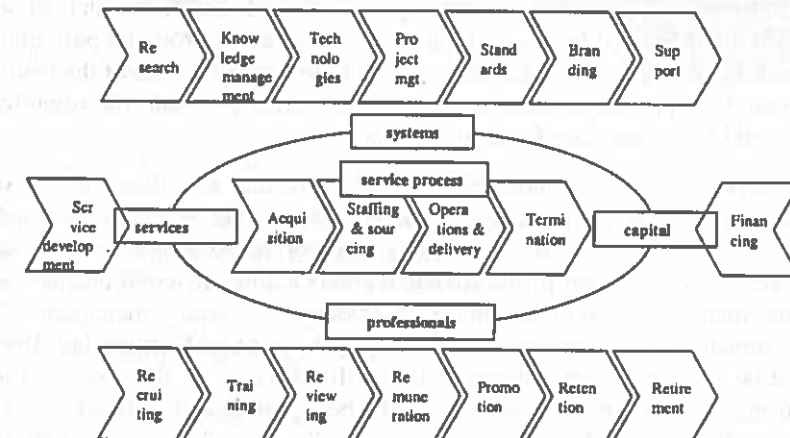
Re search

Know ledge manage ment

Tech nolo gies

Pro ject mgt

Stand ards

Bran ding

Sup port

systems

service process

Ser vice develop ment

services

Acqui sition

Staffing & sour cing

Opera tions & delivery

Termi nation

capital

Finan cing

professionals

Re crui ting

Trai ning

Re view ing

Re mune ration

Promo tion

Reten tion

Retire ment